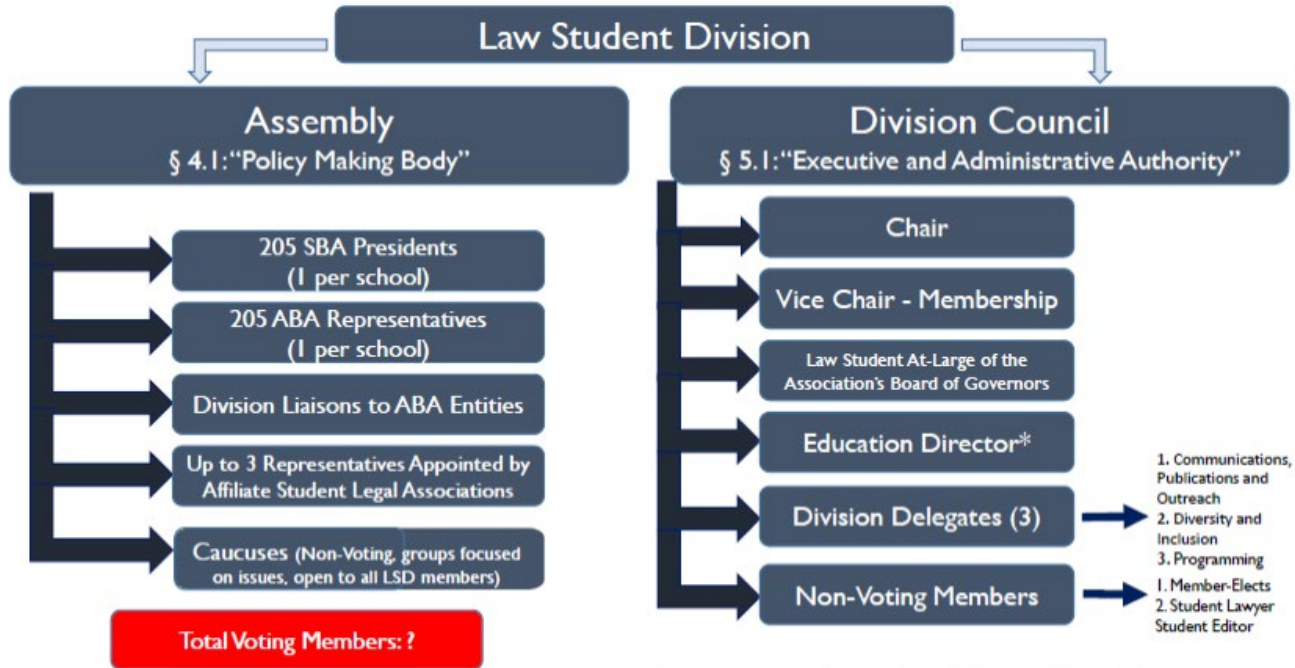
Law Student Division

Assembly
§ 4.1: "Policy Making Body"

205 SBA Presidents
(1 per school)

205 ABA Representatives
(1 per school)

Division Liaisons to ABA Entities

Up to 3 Representatives Appointed by Affiliate Student Legal Associations

Caucuses (Non-Voting, groups focused on issues, open to all LSD members)

Total Voting Members: ?

Division Council
§ 5.1: "Executive and Administrative Authority"

Chair

Vice Chair - Membership

Law Student At-Large of the Association's Board of Governors

Education Director*

Division Delegates (3)

1. Communications, Publications and Outreach
2. Diversity and Inclusion
3. Programming

Non-Voting Members

1. Member-Elects
2. Student Lawyer Student Editor